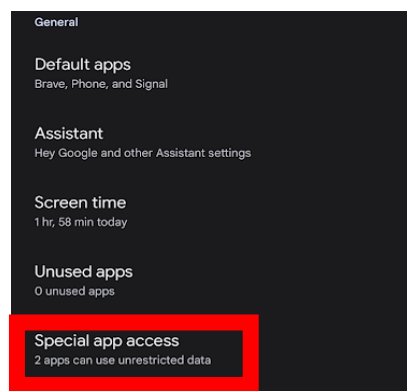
General

Default apps
Brave, Phone, and Signal

Assistant
Hey Google and other Assistant settings

Screen time
1 hr, 58 min today

Unused apps
0 unused apps

Special app access
2 apps can use unrestricted data